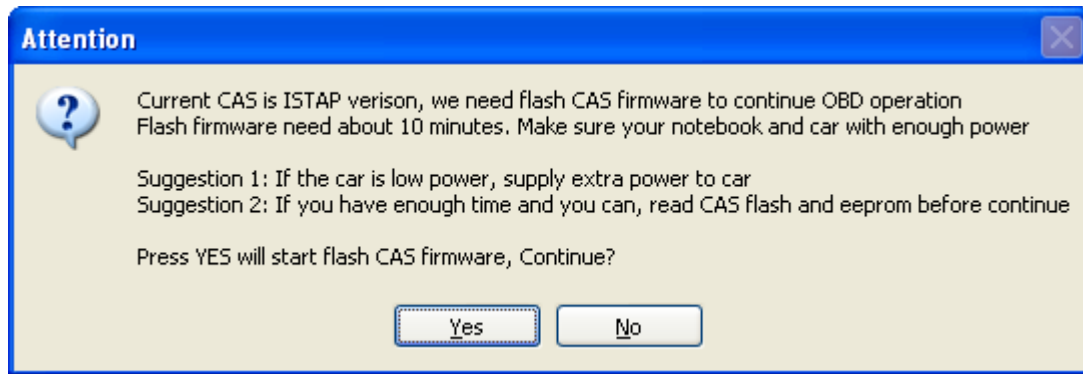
Attention

Current CAS is ISTAP verison, we need flash CAS firmware to continue OBD operation
Flash firmware need about 10 minutes. Make sure your notebook and car with enough power

Suggestion 1: If the car is low power, supply extra power to car
Suggestion 2: If you have enough time and you can, read CAS flash and eeprom before continue

Press YES will start flash CAS firmware, Continue?

Yes No